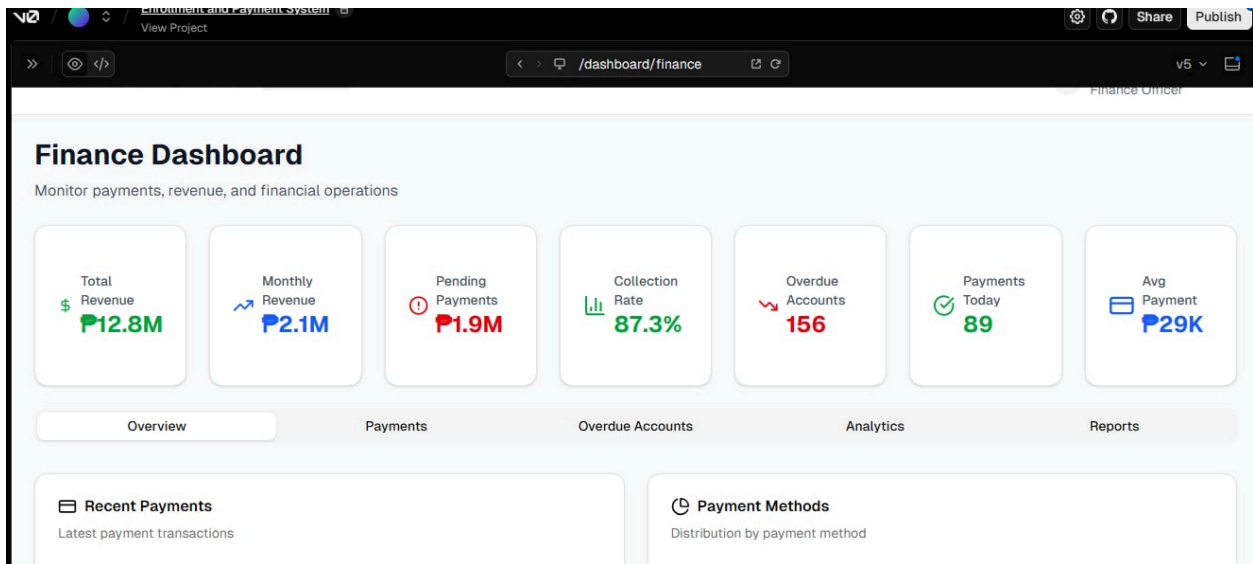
v0 / Enrollment and Payment System
View Project

Share Publish

/dashboard/finance

v5

Finance Officer

Finance Dashboard

Monitor payments, revenue, and financial operations

Total Revenue
$ ₱12.8M

Monthly Revenue
₱2.1M

Pending Payments
₱1.9M

Collection Rate
87.3%

Overdue Accounts
156

Payments Today
89

Avg Payment
₱29K

Overview | Payments | Overdue Accounts | Analytics | Reports

Recent Payments

Latest payment transactions

Payment Methods

Distribution by payment method